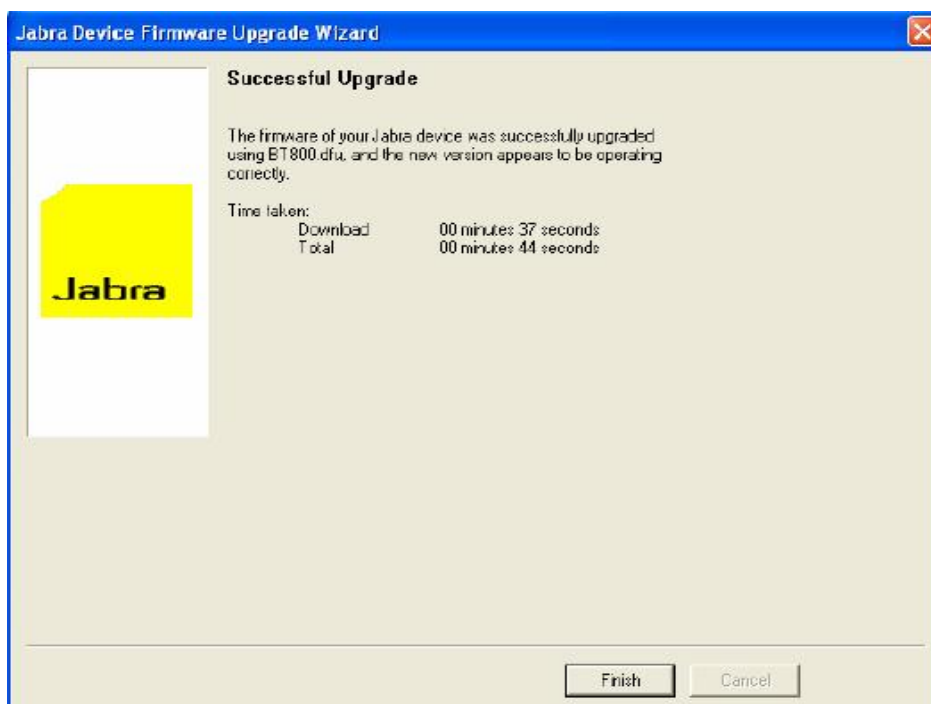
Jabra Device Firmware Upgrade Wizard

Jabra

Successful Upgrade

The firmware of your Jabra device was successfully upgraded using BT800.dfu, and the new version appears to be operating correctly.

Time taken:
Download 00 minutes 37 seconds
Total 00 minutes 44 seconds

Finish
Cancel